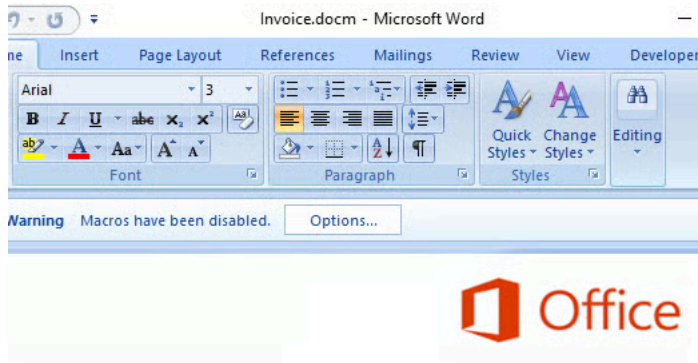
Invoice.docm - Microsoft Word

ne Insert Page Layout References Mailings Review View Developer

Arial 3

B I U abe $x_2$ $x^2$

Aa A A

Font

Paragraph

Quick Styles Change Styles

Styles

Editing

Varning Macros have been disabled. Options...

Office